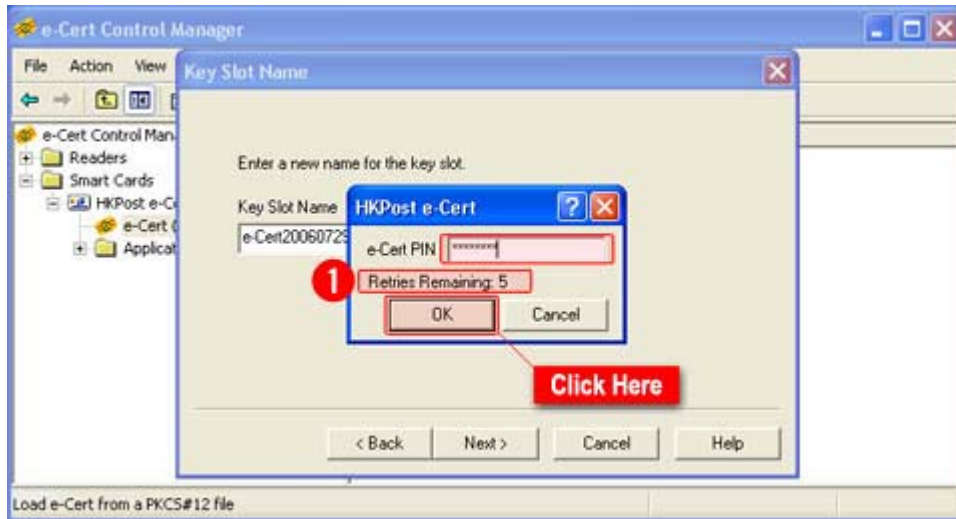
e-Cert Control Manager

File Action View

e-Cert Control Mana
Readers
Smart Cards
HKPost e-C
e-Cert (
Applicat

Key Slot Name

Enter a new name for the key slot.

Key Slot Name

e-Cert20060729

HKPost e-Cert

e-Cert PIN ********

1

Retries Remaining: 5

OK

Cancel

Click Here

< Back

Next >

Cancel

Help

Load e-Cert from a PKCS#12 file